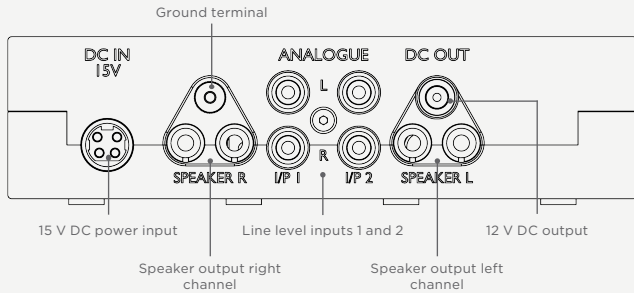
Ground terminal

DC IN
15V

ANALOGUE

L

R

DC OUT

SPEAKER R

I/P 1

I/P 2

SPEAKER L

15 V DC power input

Line level inputs 1 and 2

12 V DC output

Speaker output right channel

Speaker output left channel